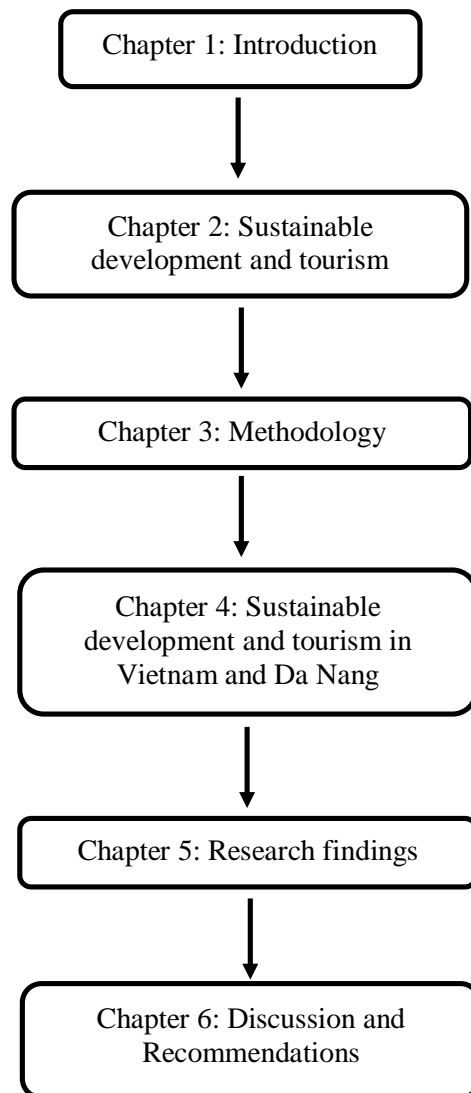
Chapter 1: Introduction

Chapter 2: Sustainable development and tourism

Chapter 3: Methodology

Chapter 4: Sustainable development and tourism in Vietnam and Da Nang

Chapter 5: Research findings

Chapter 6: Discussion and Recommendations